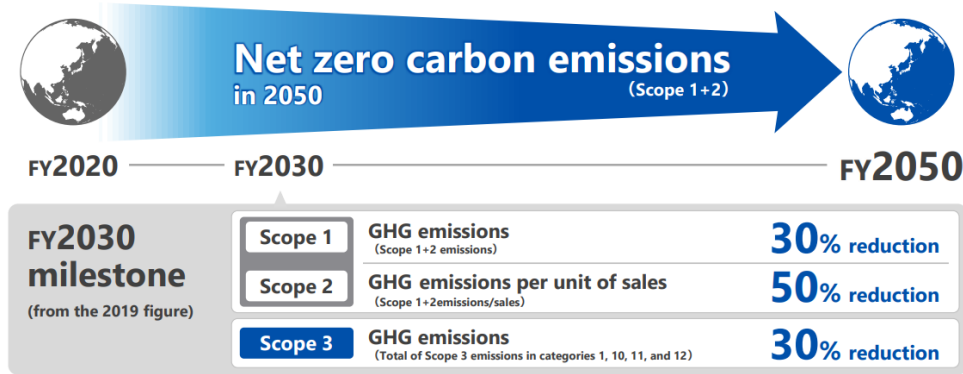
Net zero carbon emissions
in 2050
(Scope 1+2)

FY2020
FY2030
FY2050

FY2030 milestone
(from the 2019 figure)

Scope 1
Scope 2
GHG emissions
(Scope 1+2 emissions)
30% reduction
GHG emissions per unit of sales
(Scope 1+2emissions/sales)
50% reduction

Scope 3
GHG emissions
(Total of Scope 3 emissions in categories 1, 10, 11, and 12)
30% reduction